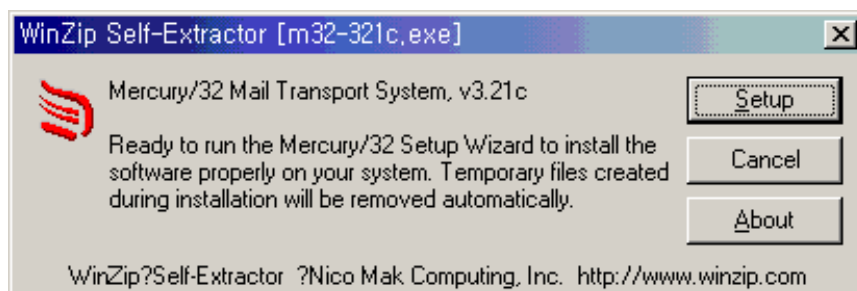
WinZip Self-Extractor [m32-321c,exe]

×

Mercury/32 Mail Transport System, v3.21c

Ready to run the Mercury/32 Setup Wizard to install the software properly on your system. Temporary files created during installation will be removed automatically.

Setup

Cancel

About

WinZip?Self-Extractor ?Nico Mak Computing, Inc. http://www.winzip.com